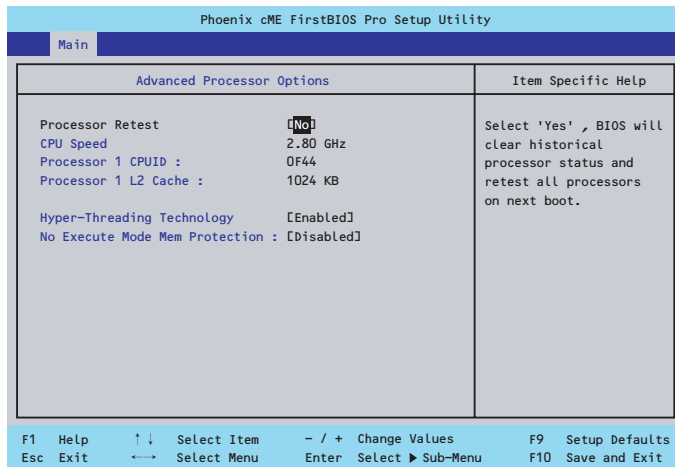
Phoenix cME FirstBIOS Pro Setup Utility

Main

Advanced Processor Options

Item Specific Help

Processor Retest [No]
CPU Speed 2.80 GHz
Processor 1 CPUID : 0F44
Processor 1 L2 Cache : 1024 KB

Hyper-Threading Technology [Enabled]
No Execute Mode Mem Protection : [Disabled]

Select 'Yes' , BIOS will clear historical processor status and retest all processors on next boot.

F1 Help ↑↓ Select Item -/+ Change Values F9 Setup Defaults
Esc Exit ←→ Select Menu Enter Select ▶ Sub-Menu F10 Save and Exit